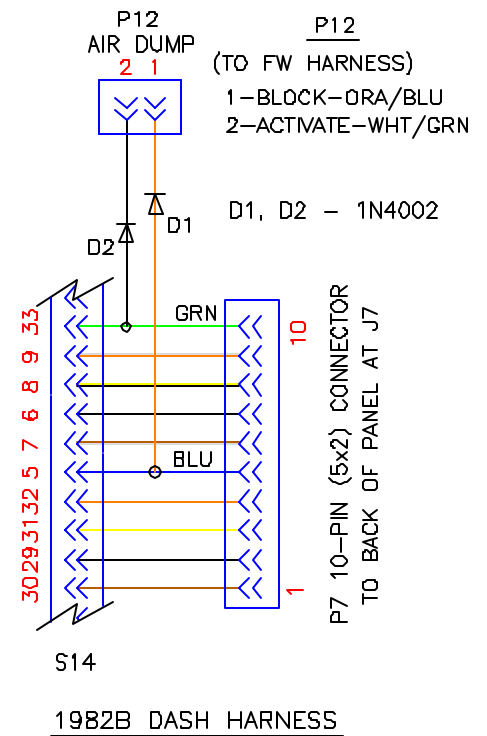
P12
AIR DUMP
2 1

P12
(TO FW HARNESS)
1-BLOCK-ORA/BLU
2-ACTIVATE-WHT/GRN

D1, D2 - 1N4002

D1
D2

GRN
BLU

33
9
8
6
7
5
32
31
29
30

10
1

P7 10-PIN (5x2) CONNECTOR
TO BACK OF PANEL AT J7

S14

1982B DASH HARNESS